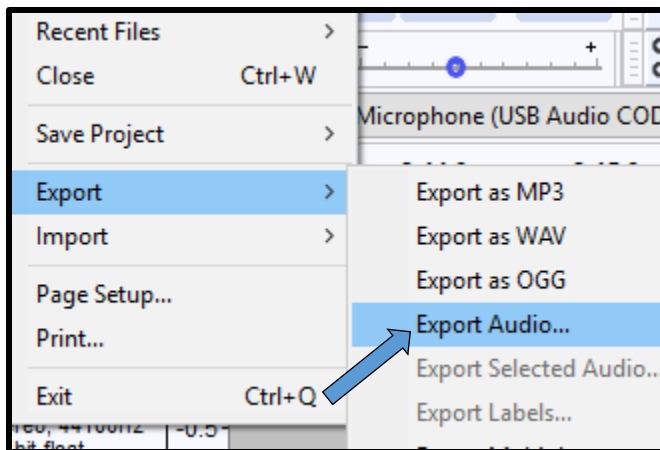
Recent Files >
Close Ctrl+W
Save Project >
Export >
Import >
Page Setup...
Print...
Exit Ctrl+Q

Microphone (USB Audio COD

Export as MP3
Export as WAV
Export as OGG
Export Audio...
Export Selected Audio...
Export Labels...

-0.5